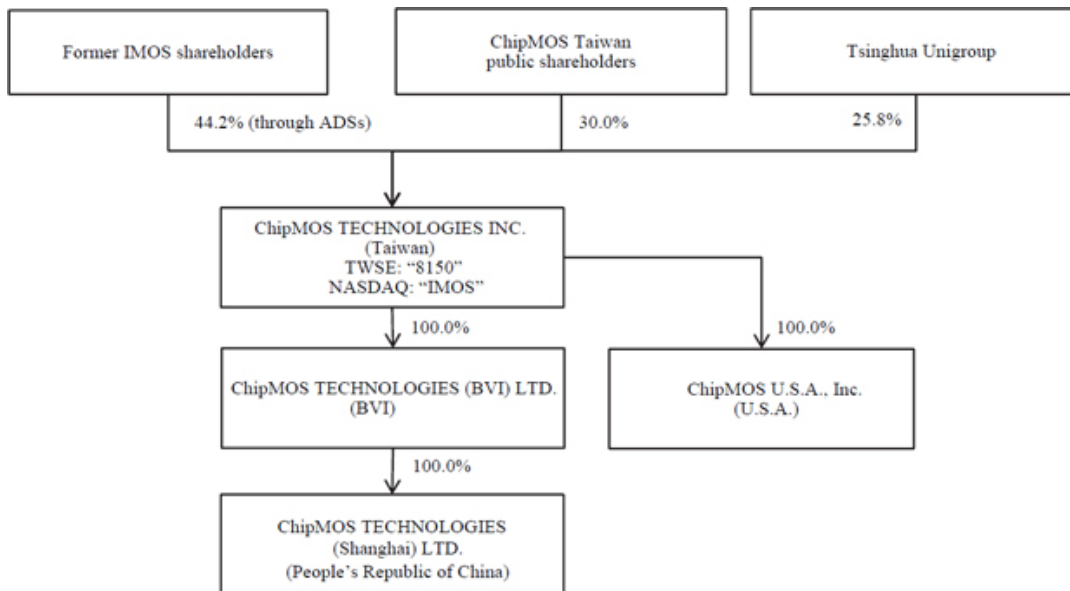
Former IMOS shareholders

ChipMOS Taiwan public shareholders

Tsinghua Unigroup

44.2% (through ADSs)

30.0%

25.8%

ChipMOS TECHNOLOGIES INC. (Taiwan) TWSE: "8150" NASDAQ: "IMOS"

100.0%

100.0%

ChipMOS TECHNOLOGIES (BVI) LTD. (BVI)

ChipMOS U.S.A., Inc. (U.S.A.)

100.0%

ChipMOS TECHNOLOGIES (Shanghai) LTD. (People's Republic of China)